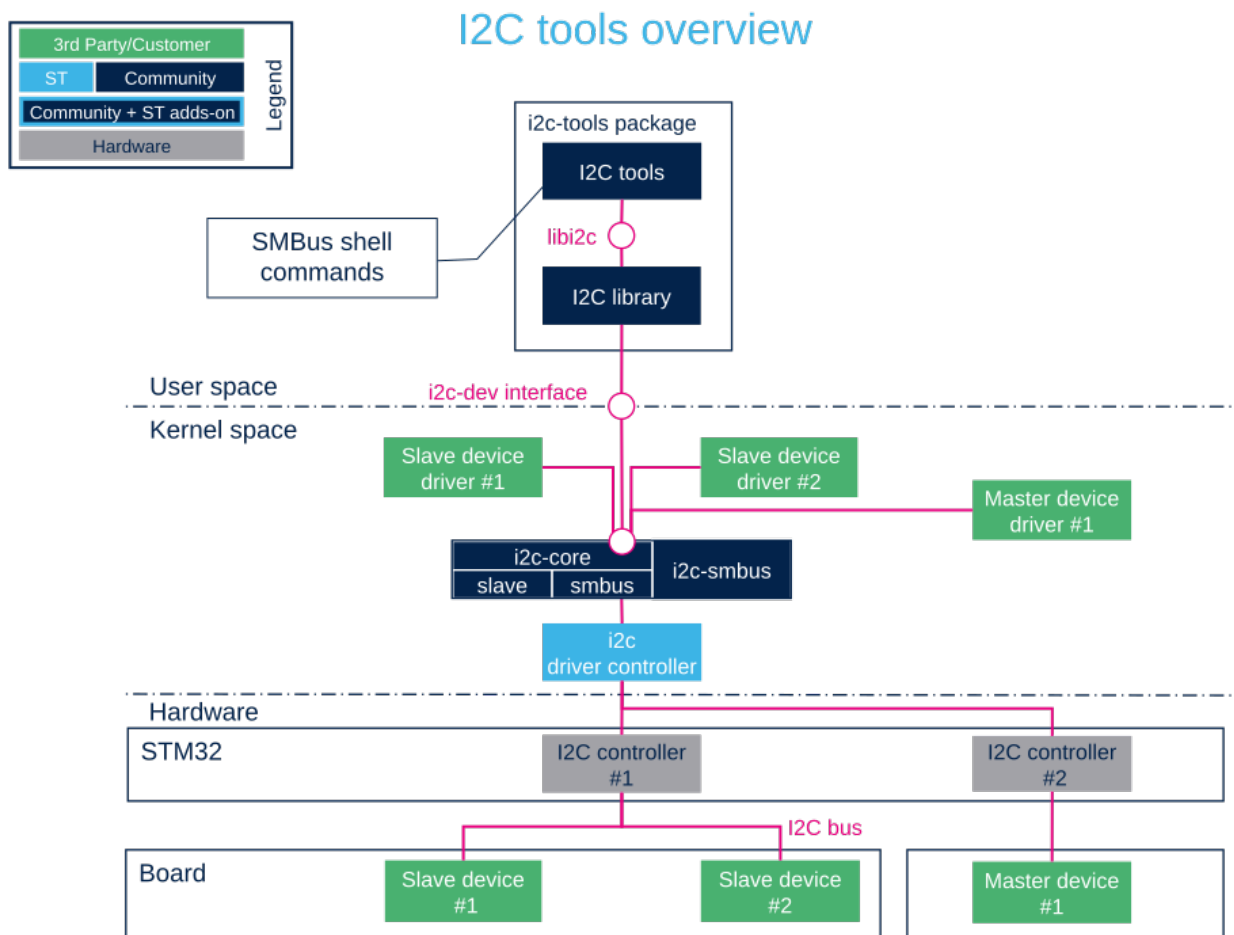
I2C tools overview

3rd Party/Customer
ST
Community
Community + ST adds-on
Hardware
Legend

i2c-tools package
I2C tools
libi2c
I2C library

SMBus shell commands

User space
i2c-dev interface
Kernel space

Slave device driver #1
Slave device driver #2
Master device driver #1

i2c-core
slave
smbus
i2c-smbus

i2c driver controller

Hardware
STM32
I2C controller #1
I2C controller #2

I2C bus

Board
Slave device #1
Slave device #2
Master device #1